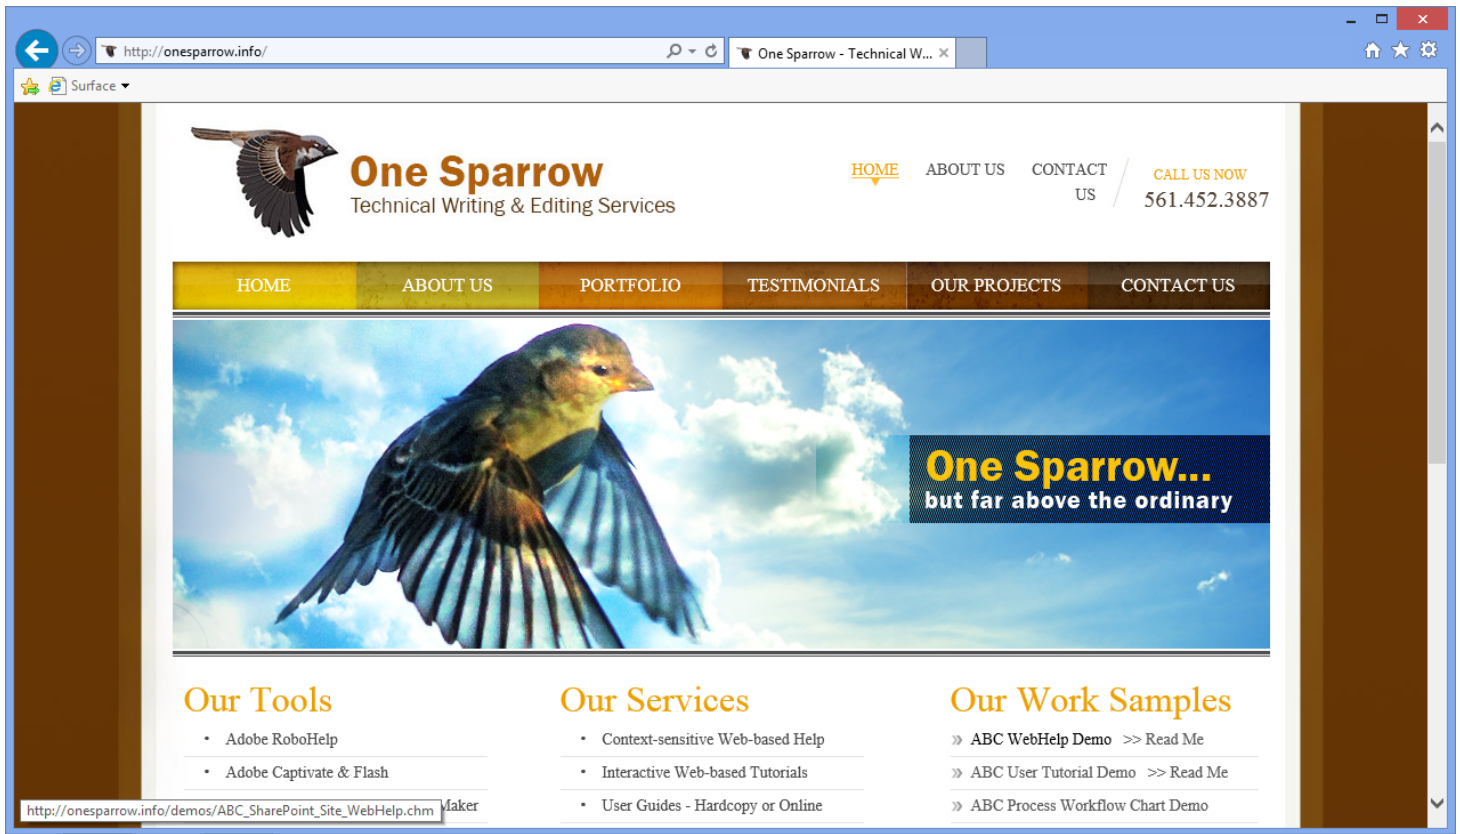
http://onesparrow.info/

One Sparrow - Technical W...

Surface

One Sparrow
Technical Writing & Editing Services

HOME ABOUT US CONTACT US

CALL US NOW
561.452.3887

HOME ABOUT US PORTFOLIO TESTIMONIALS OUR PROJECTS CONTACT US

One Sparrow...
but far above the ordinary

Our Tools
• Adobe RoboHelp
• Adobe Captivate & Flash
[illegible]Maker

Our Services
• Context-sensitive Web-based Help
• Interactive Web-based Tutorials
• User Guides - Hardcopy or Online

Our Work Samples
» ABC WebHelp Demo >> Read Me
» ABC User Tutorial Demo >> Read Me
» ABC Process Workflow Chart Demo

http://onesparrow.info/demos/ABC_SharePoint_Site_WebHelp.chm